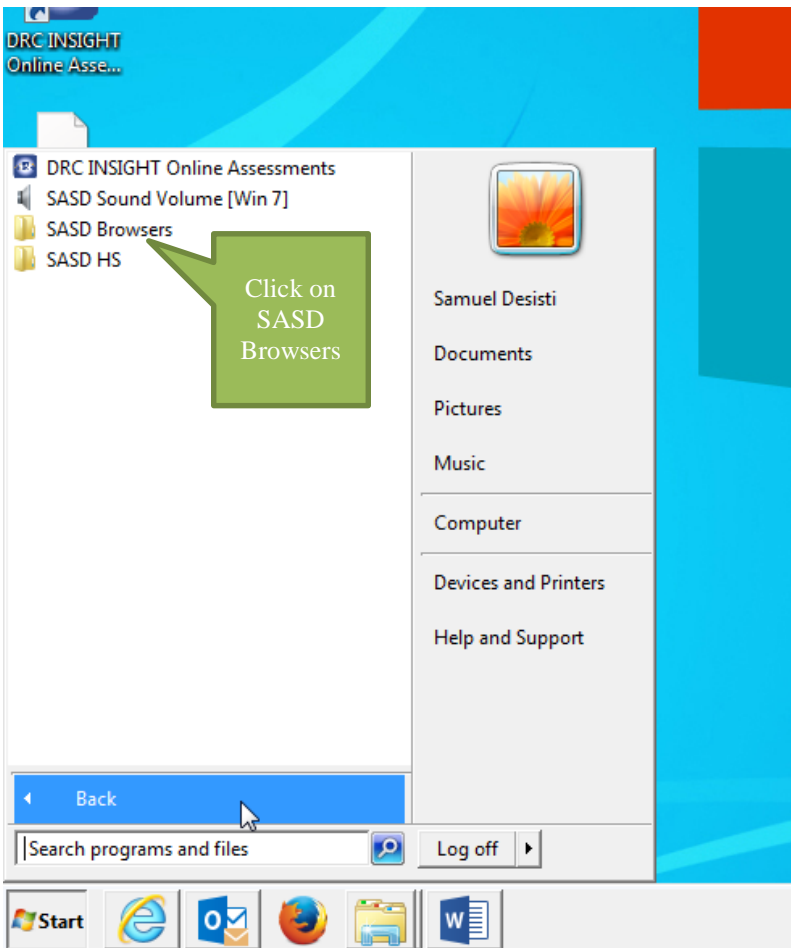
DRC INSIGHT Online Asse...

DRC INSIGHT Online Assessments
SASD Sound Volume [Win 7]
SASD Browsers
SASD HS

Click on SASD Browsers

Samuel Desisti
Documents
Pictures
Music
Computer
Devices and Printers
Help and Support

Back

Search programs and files

Log off

Start